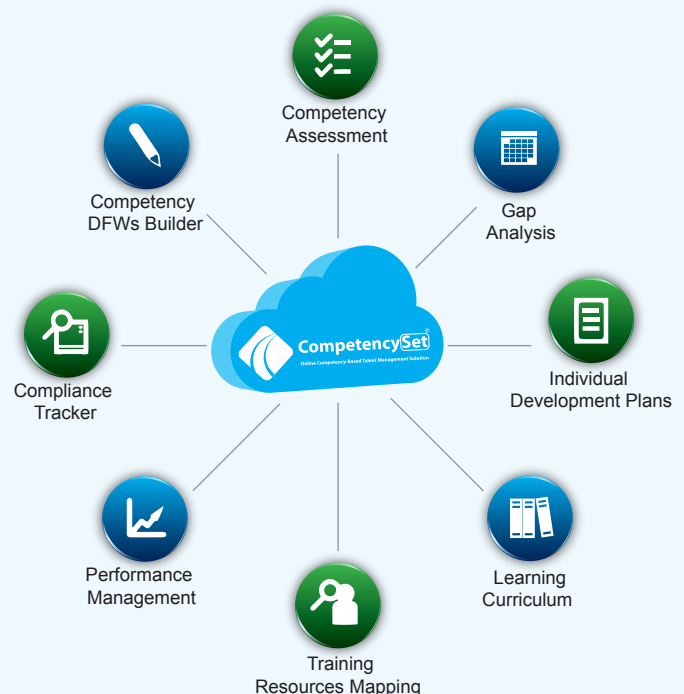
Competency Assessment

Competency DFWs Builder

Gap Analysis

CompetencySet®
Online Competency-Based Talent Management Solution

Compliance Tracker

Individual Development Plans

Performance Management

Learning Curriculum

Training Resources Mapping